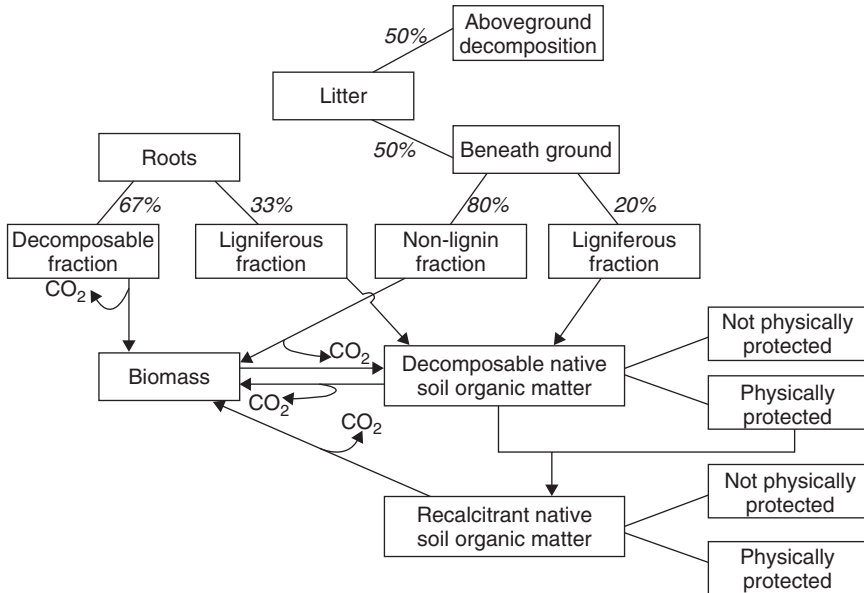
50%
Aboveground decomposition

Litter

50%
Beneath ground

Roots

67%
33%
80%
20%

Decomposable fraction

Ligniferous fraction

Non-lignin fraction

Ligniferous fraction

$CO_2$

$CO_2$

Biomass

Decomposable native soil organic matter

Not physically protected

Physically protected

$CO_2$

$CO_2$

Recalcitrant native soil organic matter

Not physically protected

Physically protected